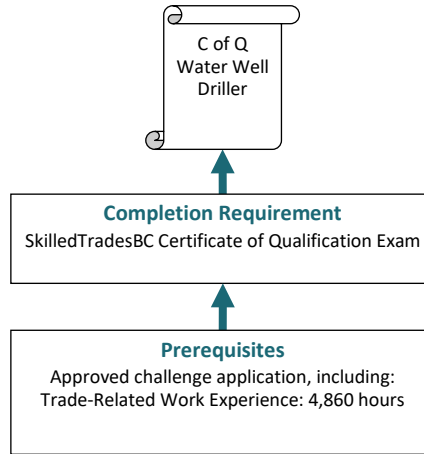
C of Q
Water Well
Driller

Completion Requirement
SkilledTradesBC Certificate of Qualification Exam

Prerequisites
Approved challenge application, including:
Trade-Related Work Experience: 4,860 hours